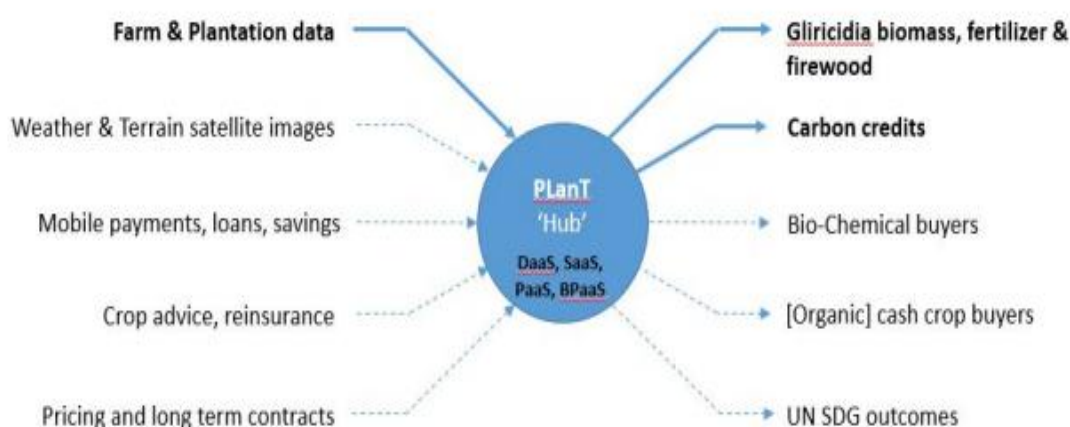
Farm & Plantation data

Weather & Terrain satellite images

Mobile payments, loans, savings

Crop advice, reinsurance

Pricing and long term contracts

PLanT
'Hub'
DaaS, SaaS, PaaS, BPaaS

Gliricidia biomass, fertilizer & firewood

Carbon credits

Bio-Chemical buyers

[Organic] cash crop buyers

UN SDG outcomes